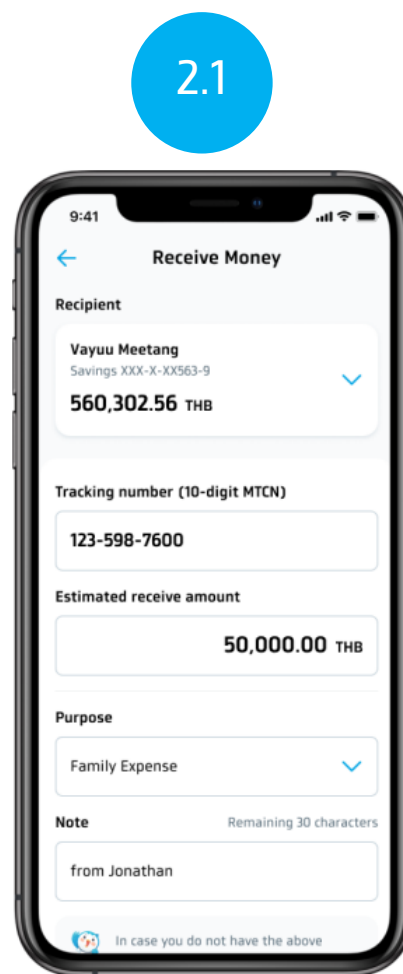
2.1

9:41

Receive Money

Recipient

Vayuu Meetang
Savings XXX-X-XX563-9
560,302.56 THB

Tracking number (10-digit MTCN)

123-598-7600

Estimated receive amount

50,000.00 THB

Purpose

Family Expense

Note

Remaining 30 characters

from Jonathan

In case you do not have the above